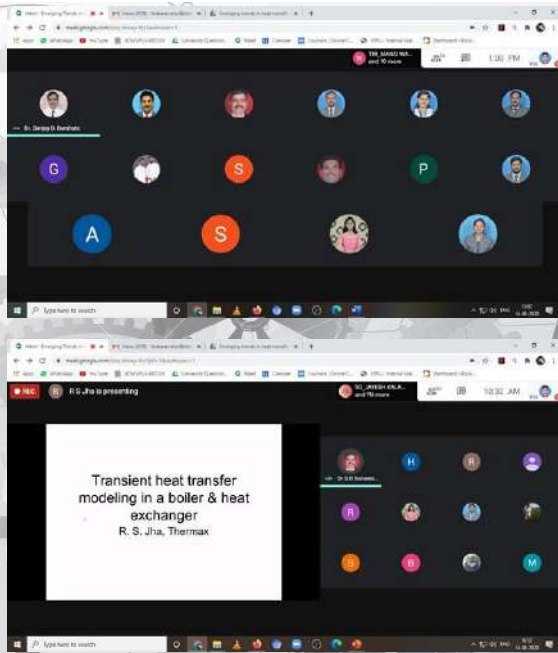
Dr. Sanjay D. Barahate

G

S

P

A

S

TM_MANOJ WA... and 10 more

1:36 PM

Type here to search

REC

R

R S Jha is presenting

SG_JAYESH KALA... and 15 more

10:32 AM

Transient heat transfer modeling in a boiler & heat exchanger

R. S. Jha, Thermax

Dr S.D. Barahate

H

R

R

B

M

Type here to search